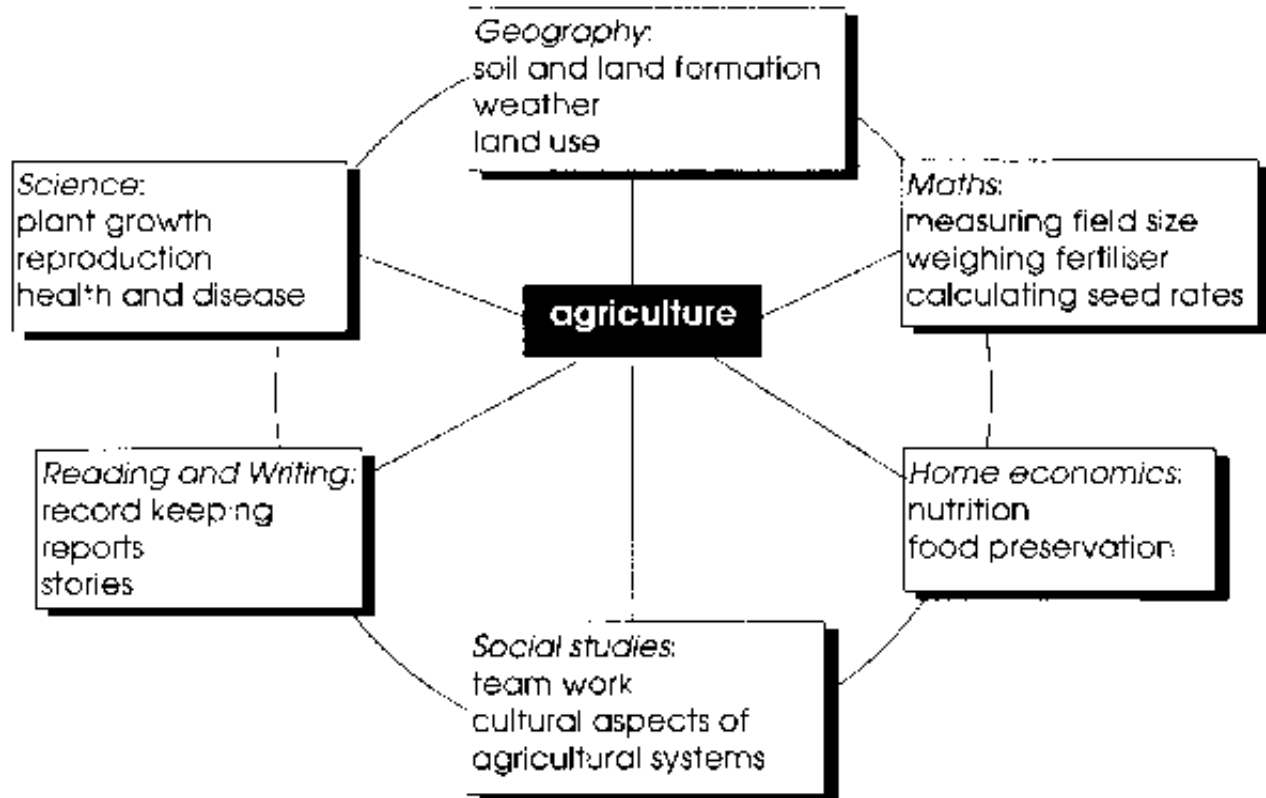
Geography:
soil and land formation
weather
land use

Science:
plant growth
reproduction
health and disease

Maths:
measuring field size
weighing fertiliser
calculating seed rates

agriculture

Reading and Writing:
record keeping
reports
stories

Home economics:
nutrition
food preservation

Social studies:
team work
cultural aspects of
agricultural systems